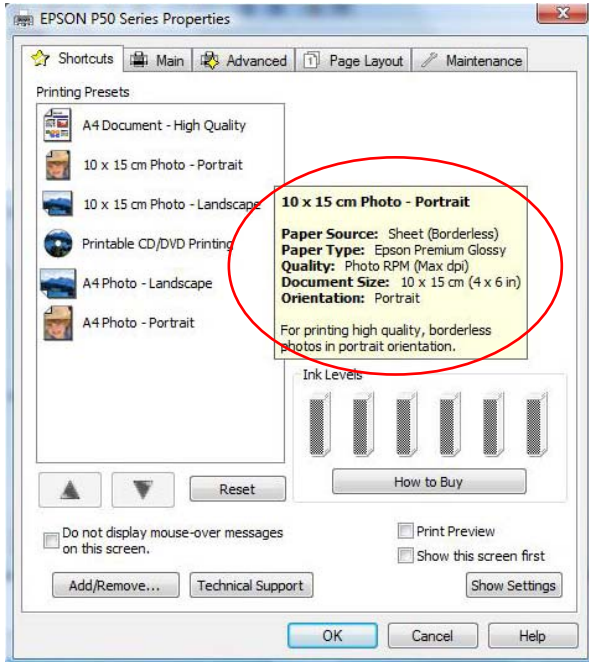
EPSON P50 Series Properties

Shortcuts | Main | Advanced | Page Layout | Maintenance

Printing Presets

A4 Document - High Quality

10 x 15 cm Photo - Portrait

10 x 15 cm Photo - Landscape

Printable CD/DVD Printing

A4 Photo - Landscape

A4 Photo - Portrait

10 x 15 cm Photo - Portrait

Paper Source: Sheet (Borderless)
Paper Type: Epson Premium Glossy
Quality: Photo RPM (Max dpi)
Document Size: 10 x 15 cm (4 x 6 in)
Orientation: Portrait

For printing high quality, borderless photos in portrait orientation.

Ink Levels

Reset

How to Buy

Do not display mouse-over messages on this screen.

Print Preview

Show this screen first

Add/Remove...

Technical Support

Show Settings

OK

Cancel

Help